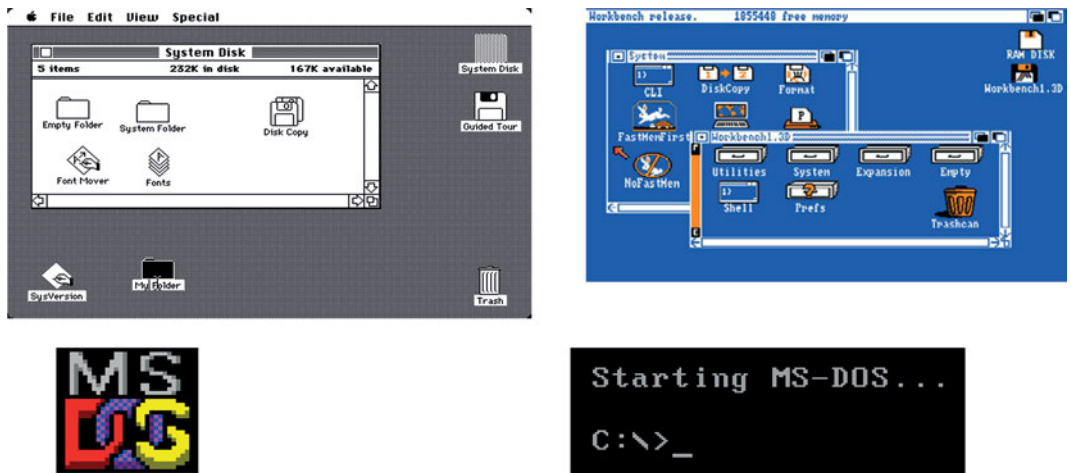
File Edit View Special

System Disk

5 items 232K in disk 167K available

Empty Folder
System Folder
Disk Copy
Font Mover
Fonts

System Disk
Guided Tour
SysVersion
My Folder
Trash

Workbench release. 1055448 free memory

System
CLI
DiskCopy
Format
FastMemFirst
NoFastMem

RAM DISK
Workbench1.3D

Workbench1.3D
Utilities
System
Expansion
Empty
Shell
Prefs
Trashcan

MS
DOS

Starting MS-DOS...

C:\>_